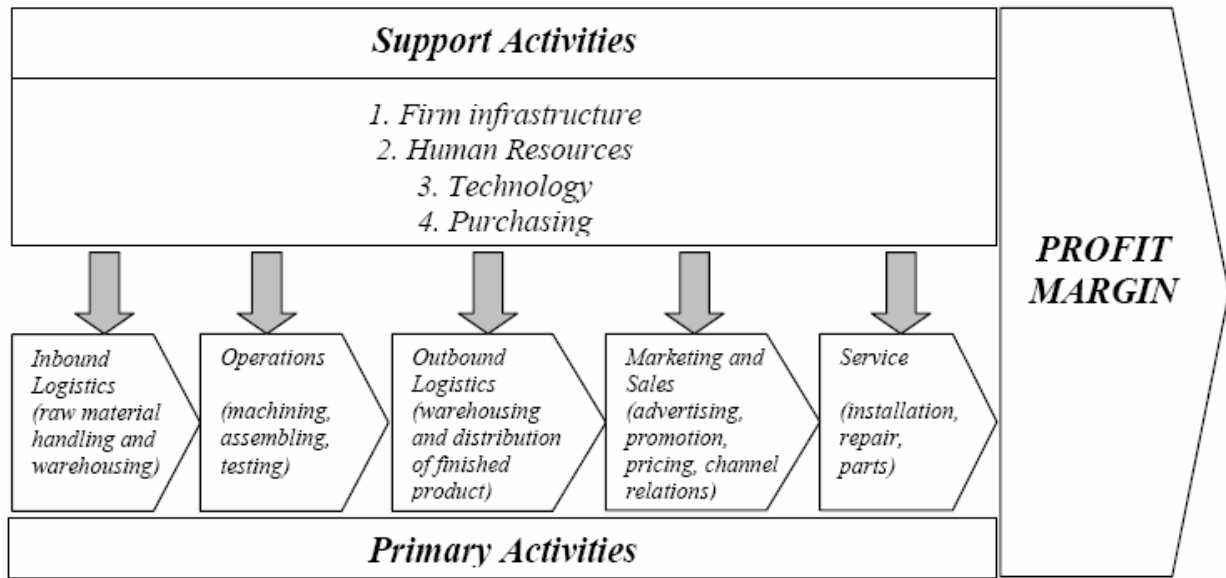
Support Activities

1. Firm infrastructure
2. Human Resources
3. Technology
4. Purchasing

PROFIT MARGIN

Inbound Logistics (raw material handling and warehousing)

Operations (machining, assembling, testing)

Outbound Logistics (warehousing and distribution of finished product)

Marketing and Sales (advertising, promotion, pricing, channel relations)

Service (installation, repair, parts)

Primary Activities